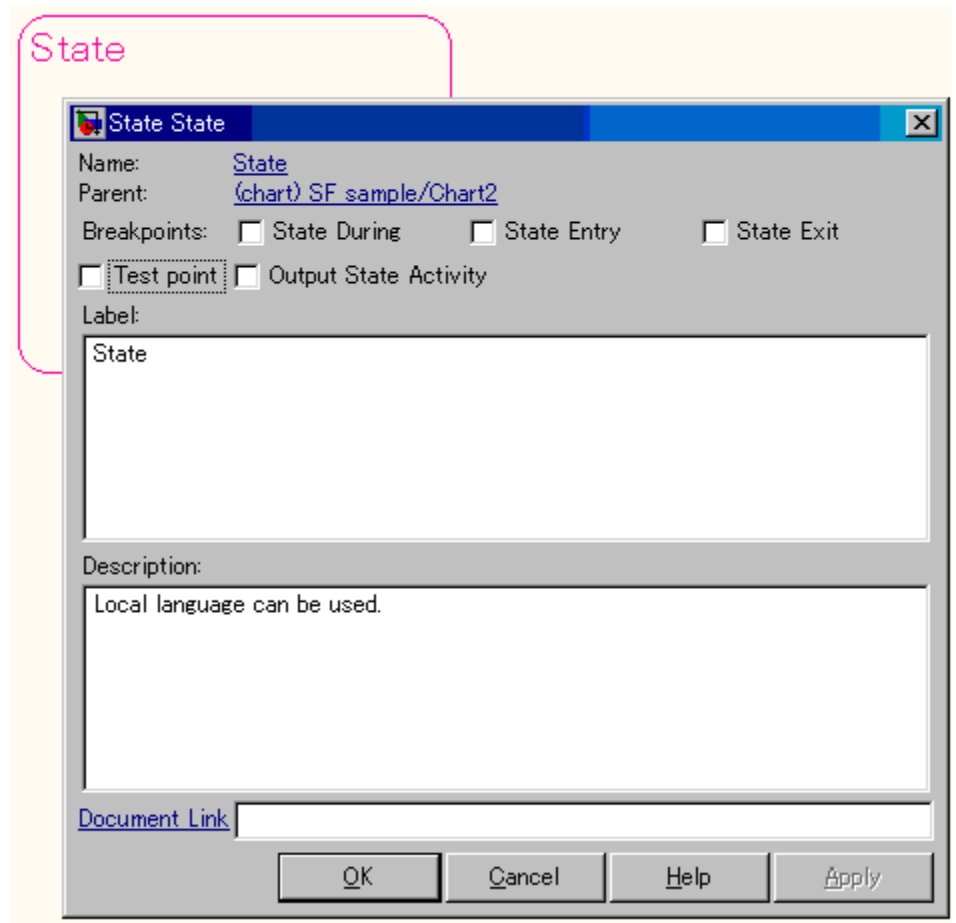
State

State State

Name: State
Parent: (chart) SF sample/Chart2
Breakpoints: State During State Entry State Exit
Test point Output State Activity
Label:
State

Description:
Local language can be used.

Document Link

OK Cancel Help Apply